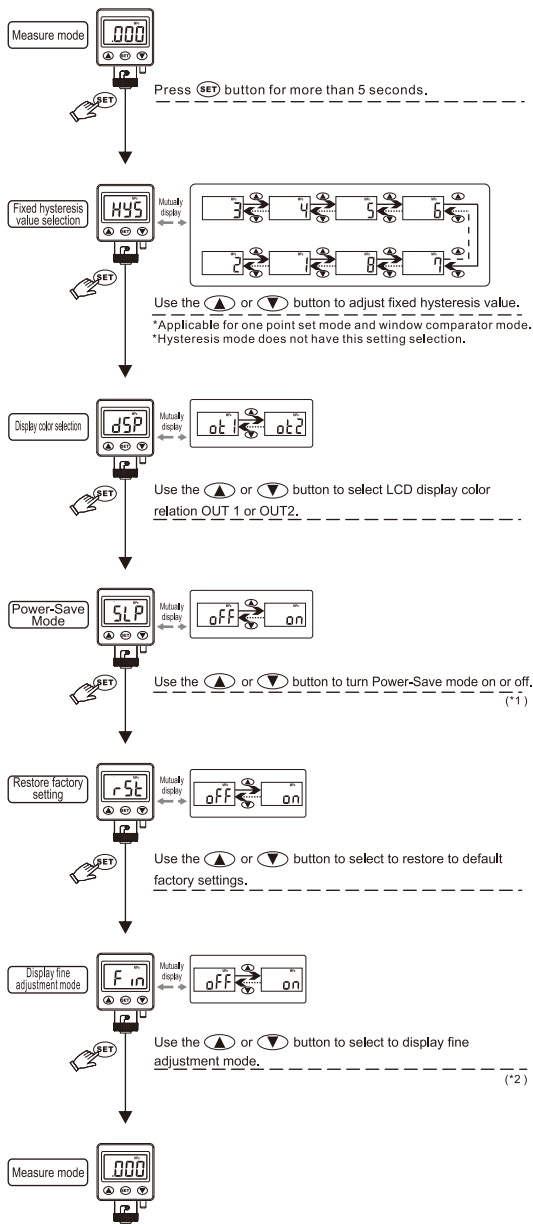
Measure mode

000

SET

Press SET button for more than 5 seconds.

Fixed hysteresis value selection

HYS

Mutually display

3 4 5 6

2 1 8 7

SET

Use the ▲ or ▼ button to adjust fixed hysteresis value.

*Applicable for one point set mode and window comparator mode.
*Hysteresis mode does not have this setting selection.

Display color selection

dSP

Mutually display

ot1 ot2

SET

Use the ▲ or ▼ button to select LCD display color relation OUT 1 or OUT2.

Power-Save Mode

SLP

Mutually display

oFF on

SET

Use the ▲ or ▼ button to turn Power-Save mode on or off.

(*1)

Restore factory setting

rSt

Mutually display

oFF on

SET

Use the ▲ or ▼ button to select to restore to default factory settings.

Display fine adjustment mode

Fin

Mutually display

oFF on

SET

Use the ▲ or ▼ button to select to display fine adjustment mode.

(*2)

Measure mode

000